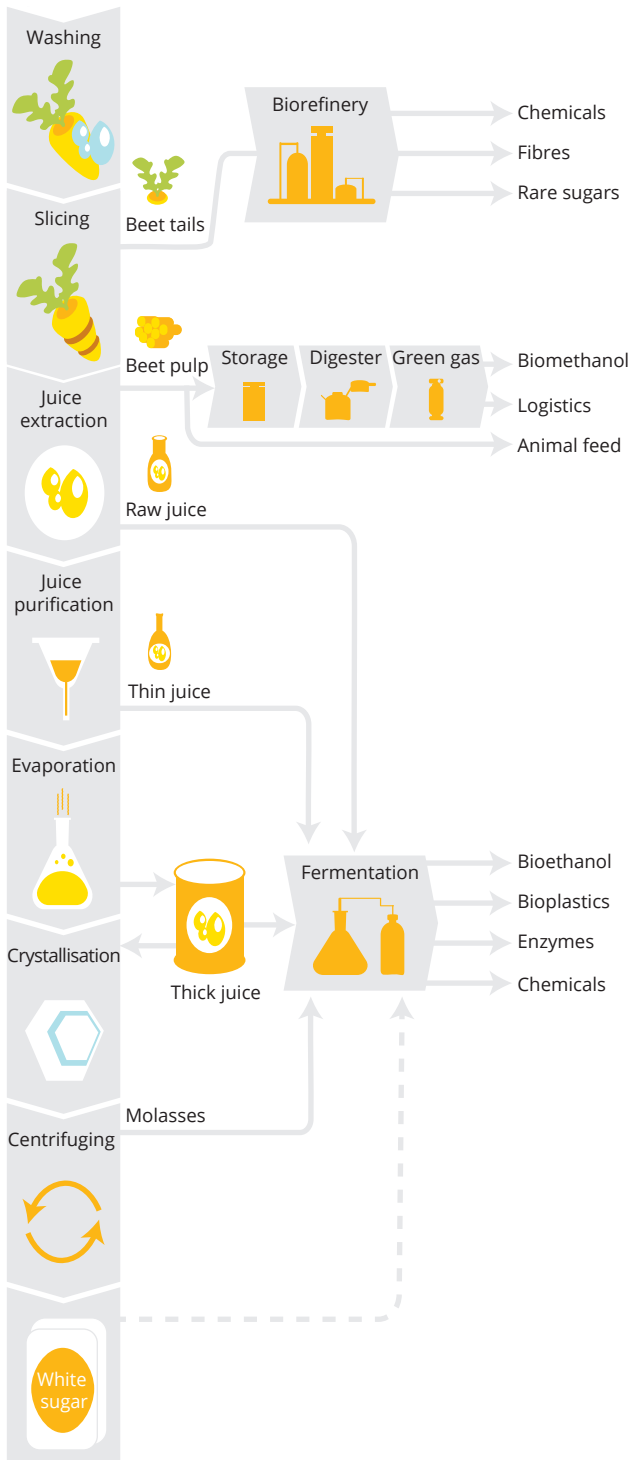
Washing

Slicing

Juice extraction

Juice purification

Evaporation

Crystallisation

Centrifuging

White sugar

Beet tails

Biorefinery

Chemicals

Fibres

Rare sugars

Beet pulp

Storage

Digester

Green gas

Biomethanol

Logistics

Animal feed

Raw juice

Thin juice

Thick juice

Fermentation

Bioethanol

Bioplastics

Enzymes

Chemicals

Molasses